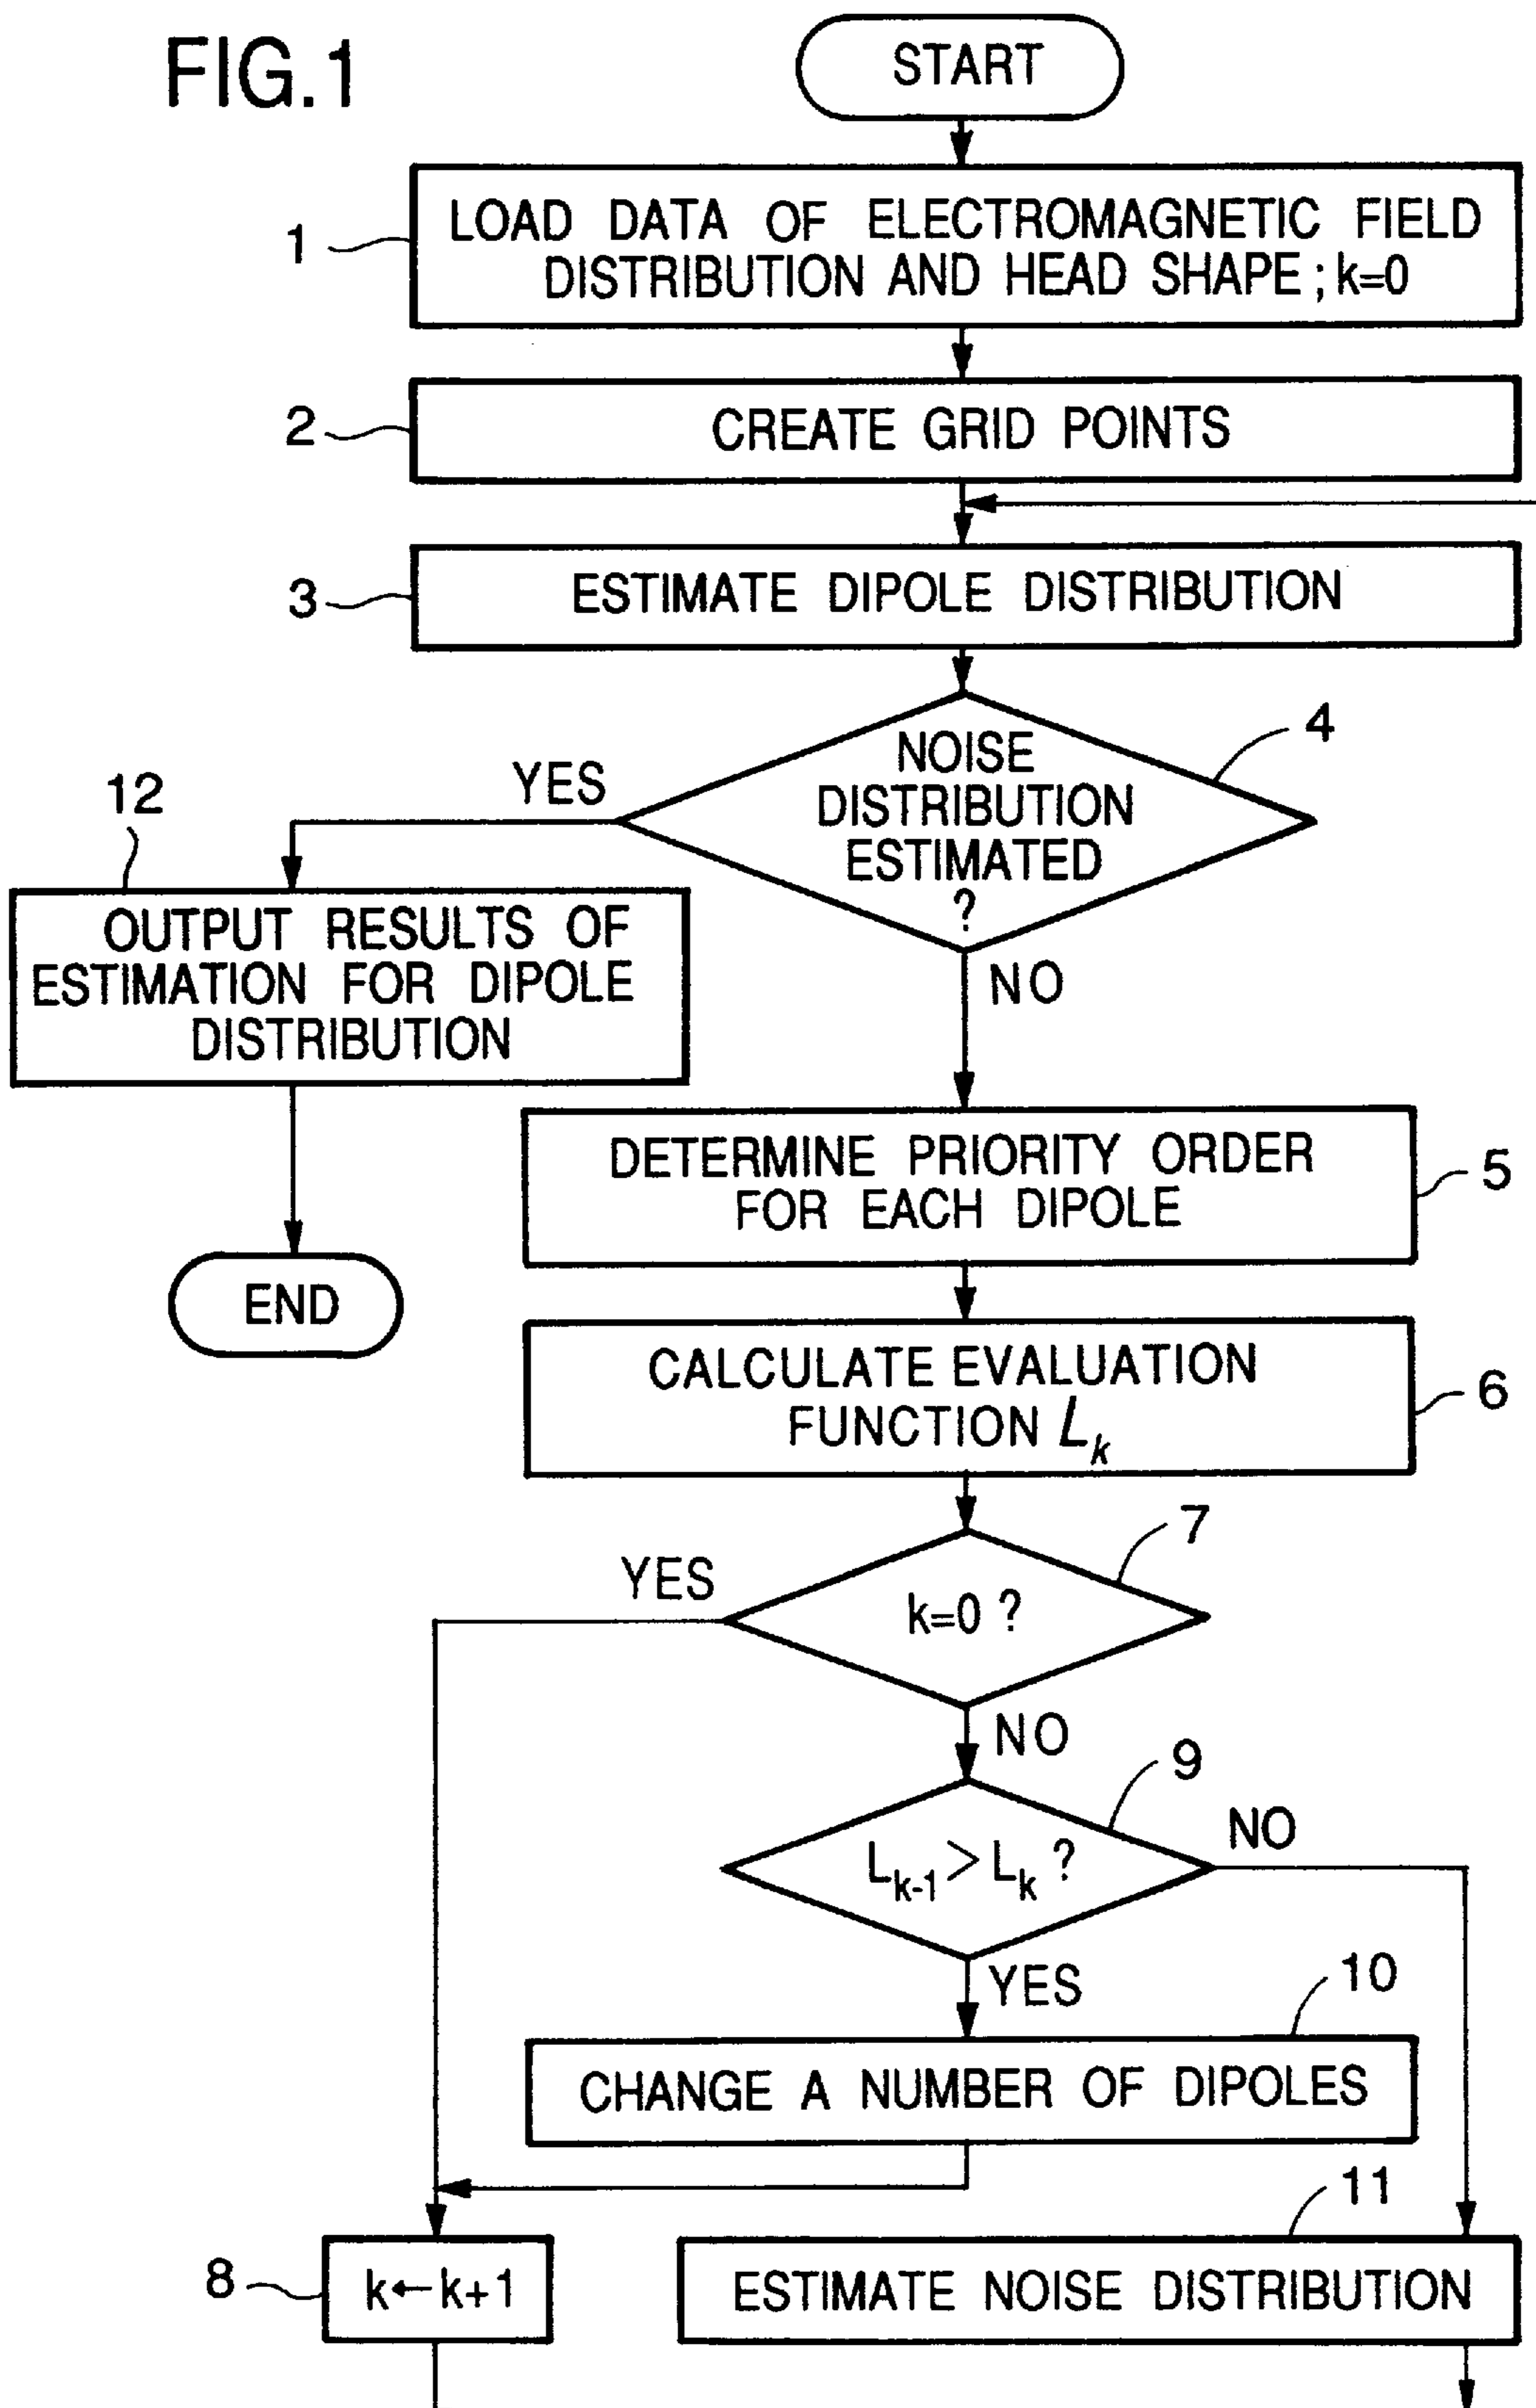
FIG.1

START

1 LOAD DATA OF ELECTROMAGNETIC FIELD DISTRIBUTION AND HEAD SHAPE ; k=0

2 CREATE GRID POINTS

3 ESTIMATE DIPOLE DISTRIBUTION

4 NOISE DISTRIBUTION ESTIMATED ?

YES

NO

12 OUTPUT RESULTS OF ESTIMATION FOR DIPOLE DISTRIBUTION

END

DETERMINE PRIORITY ORDER FOR EACH DIPOLE 5

CALCULATE EVALUATION FUNCTION $L_k$ 6

7 $k=0$ ?

YES

NO

9 $L_{k-1} > L_k$ ?

NO

YES

10 CHANGE A NUMBER OF DIPOLES

11

8 $k \leftarrow k+1$

ESTIMATE NOISE DISTRIBUTION